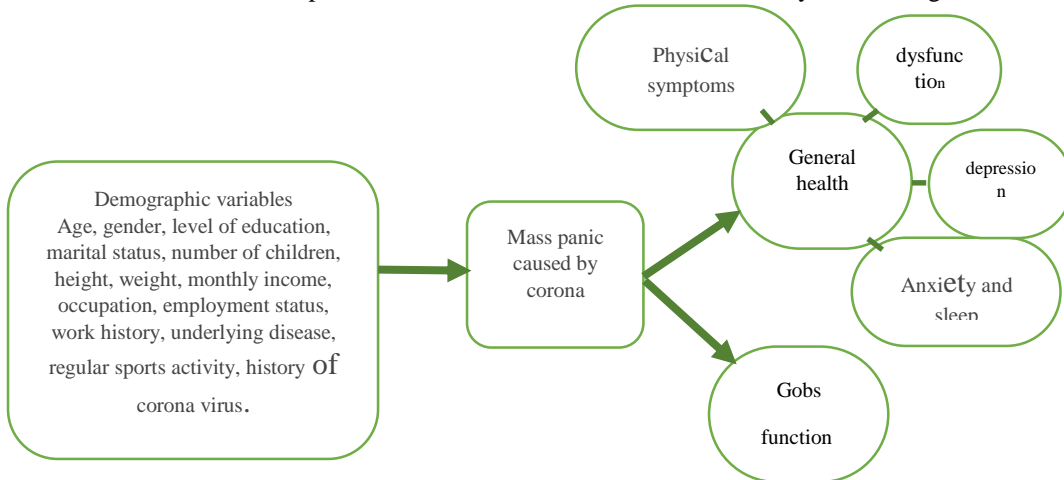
Demographic variables
Age, gender, level of education, marital status, number of children, height, weight, monthly income, occupation, employment status, work history, underlying disease, regular sports activity, history of corona virus.

Mass panic caused by corona

Physical symptoms

dysfunction

General health

depression

Anxiety and sleep

Gobs function